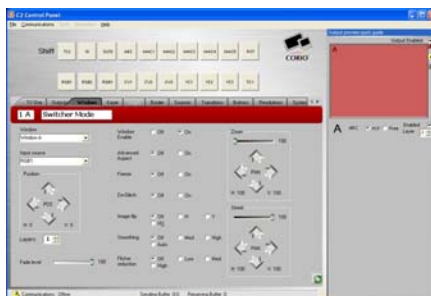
C2 Control Panel
File Communications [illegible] Help

Shift F1 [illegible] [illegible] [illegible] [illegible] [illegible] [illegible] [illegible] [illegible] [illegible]

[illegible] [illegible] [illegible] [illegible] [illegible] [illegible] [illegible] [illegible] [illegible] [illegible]

CORIO

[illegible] Output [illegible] Windows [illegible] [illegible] Border Source Transitions Buttons Resolutions System

1 A Switcher Mode

Window
Window A

Input source
RGB1

Position

POS

Layers

Fade level 100

Window Enable Off On

Advanced Aspect Off On

Freeze Off On

De-Glitch Off On

Image flip Off H V
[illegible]

Smoothing Off Med High
Auto

Flicker reduction Off Low Med
High

Zoom
100

PAN
H 100 V 100

Size
100

PAN
H 100 V 100

Output preview quick guide
Output Enabled
A

A ARC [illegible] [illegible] Enabled Layer

Communications: Offline Sending Buffer: 0/0 Receiving Buffer: 0